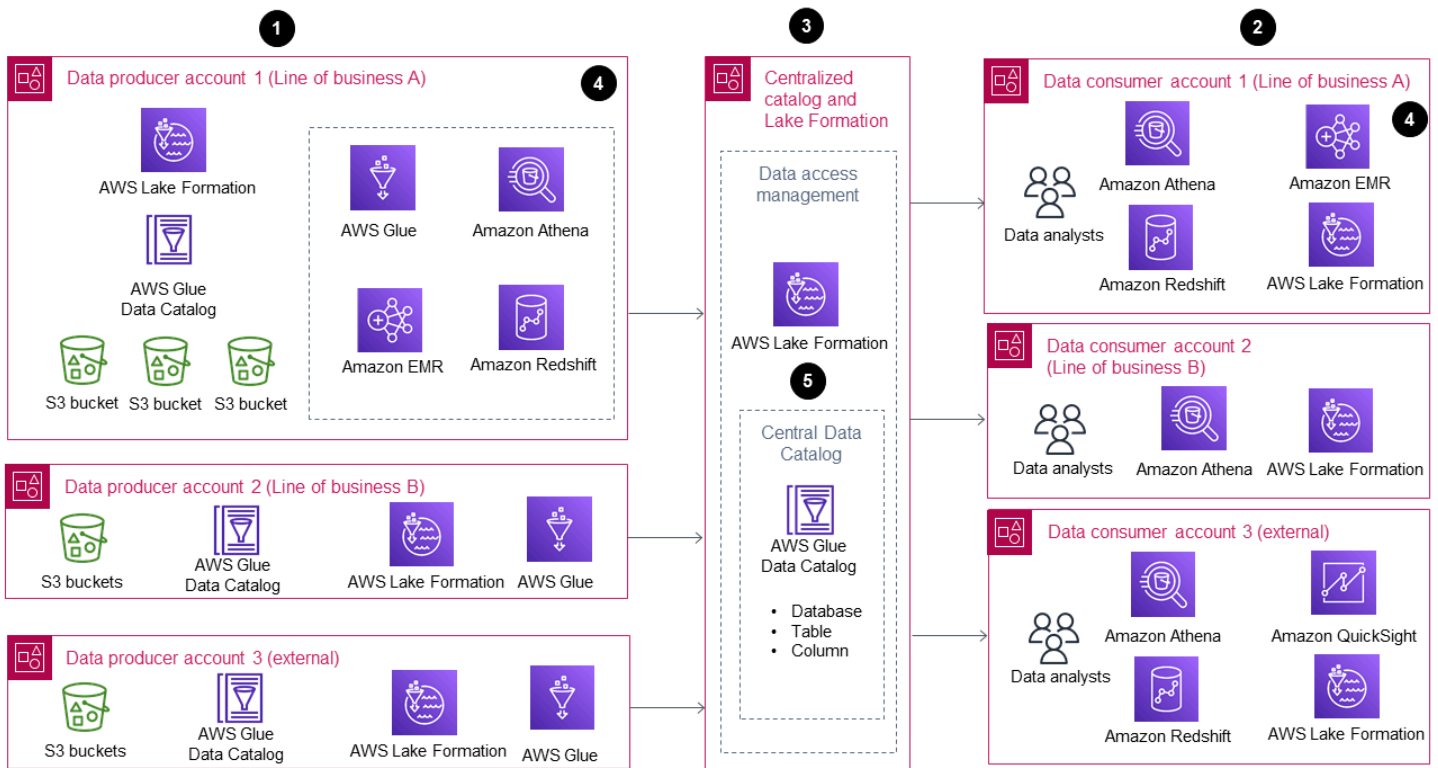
1

Data producer account 1 (Line of business A)

4

AWS Lake Formation

AWS Glue Data Catalog

S3 bucket S3 bucket S3 bucket

AWS Glue

Amazon Athena

Amazon EMR

Amazon Redshift

Data producer account 2 (Line of business B)

S3 buckets

AWS Glue Data Catalog

AWS Lake Formation

AWS Glue

Data producer account 3 (external)

S3 buckets

AWS Glue Data Catalog

AWS Lake Formation

AWS Glue

3

Centralized catalog and Lake Formation

Data access management

AWS Lake Formation

5

Central Data Catalog

AWS Glue Data Catalog

• Database
• Table
• Column

2

Data consumer account 1 (Line of business A)

4

Data analysts

Amazon Athena

Amazon EMR

Amazon Redshift

AWS Lake Formation

Data consumer account 2 (Line of business B)

Data analysts

Amazon Athena

AWS Lake Formation

Data consumer account 3 (external)

Data analysts

Amazon Athena

Amazon QuickSight

Amazon Redshift

AWS Lake Formation